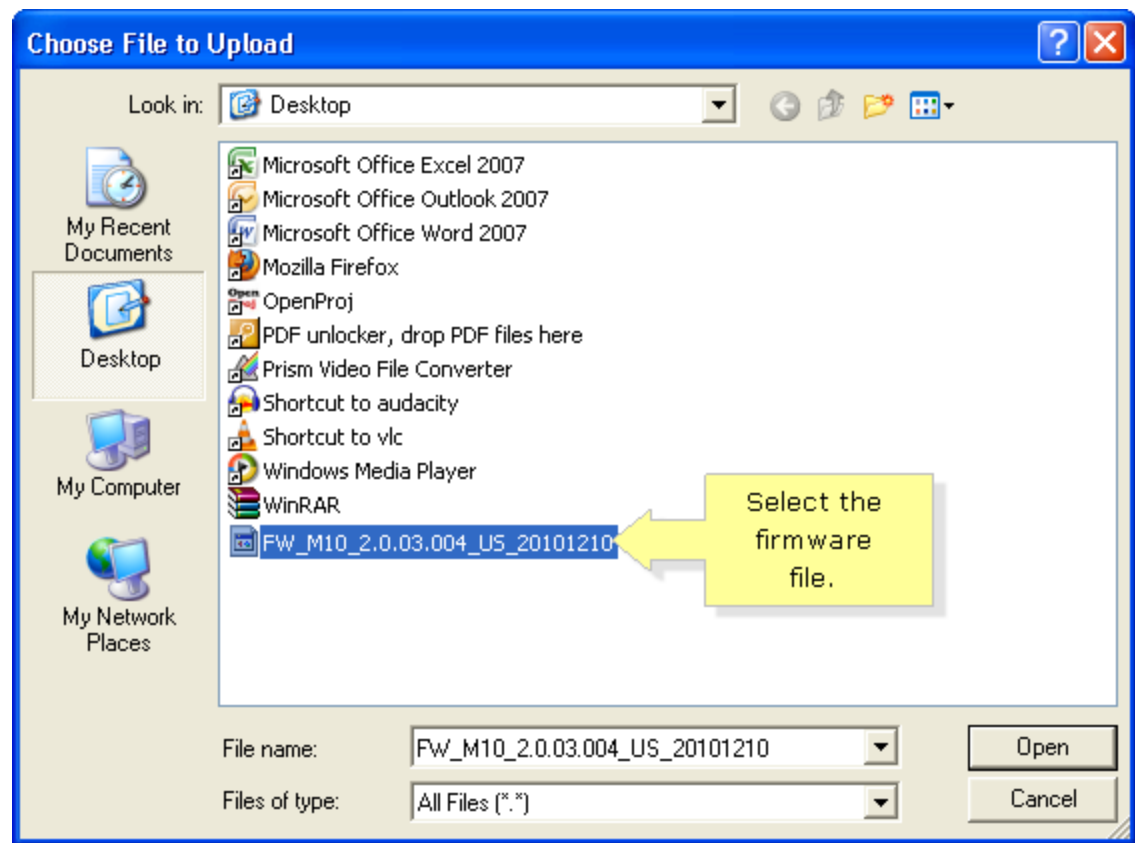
Choose File to Upload

Look in: Desktop

My Recent Documents

Desktop

My Computer

My Network Places

Microsoft Office Excel 2007
Microsoft Office Outlook 2007
Microsoft Office Word 2007
Mozilla Firefox
OpenProj
PDF unlocker, drop PDF files here
Prism Video File Converter
Shortcut to audacity
Shortcut to vlc
Windows Media Player
WinRAR
FW_M10_2.0.03.004_US_20101210

Select the firmware file.

File name: FW_M10_2.0.03.004_US_20101210

Files of type: All Files (*.*)

Open

Cancel